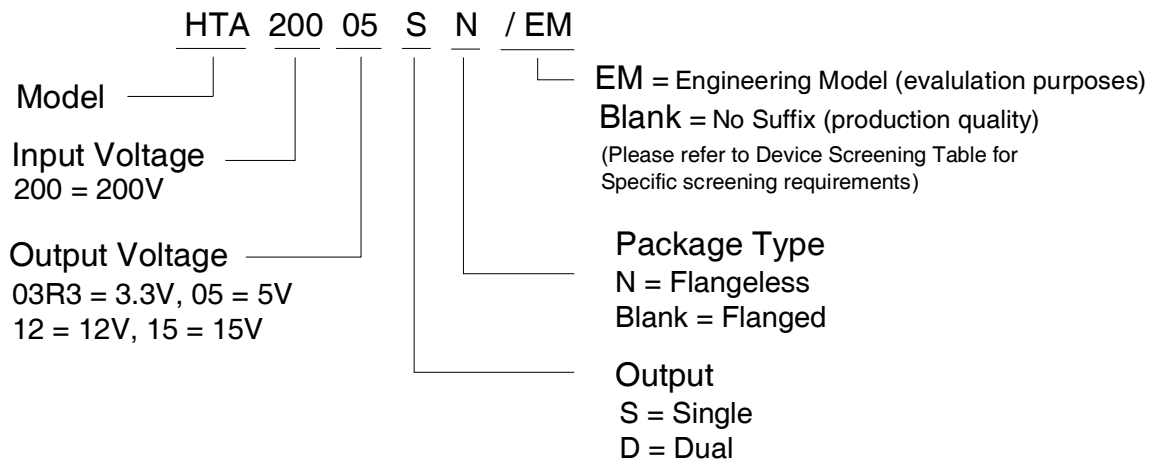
HTA 200 05 S N / EM

Model

EM = Engineering Model (evalulation purposes)
Blank = No Suffix (production quality)
(Please refer to Device Screening Table for Specific screening requirements)

Input Voltage
200 = 200V

Output Voltage
03R3 = 3.3V, 05 = 5V
12 = 12V, 15 = 15V

Package Type
N = Flangeless
Blank = Flanged

Output
S = Single
D = Dual